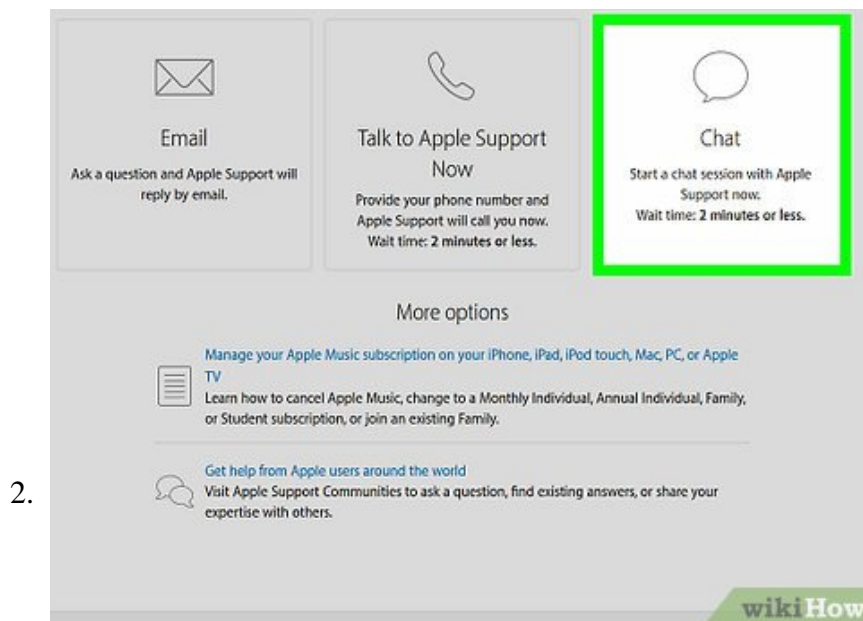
Email

Ask a question and Apple Support will reply by email.

Talk to Apple Support Now

Provide your phone number and Apple Support will call you now. Wait time: **2 minutes or less.**

Chat

Start a chat session with Apple Support now. Wait time: **2 minutes or less.**

More options

Manage your Apple Music subscription on your iPhone, iPad, iPod touch, Mac, PC, or Apple TV

Learn how to cancel Apple Music, change to a Monthly Individual, Annual Individual, Family, or Student subscription, or join an existing Family.

2.

Get help from Apple users around the world

Visit Apple Support Communities to ask a question, find existing answers, or share your expertise with others.

wikiHow